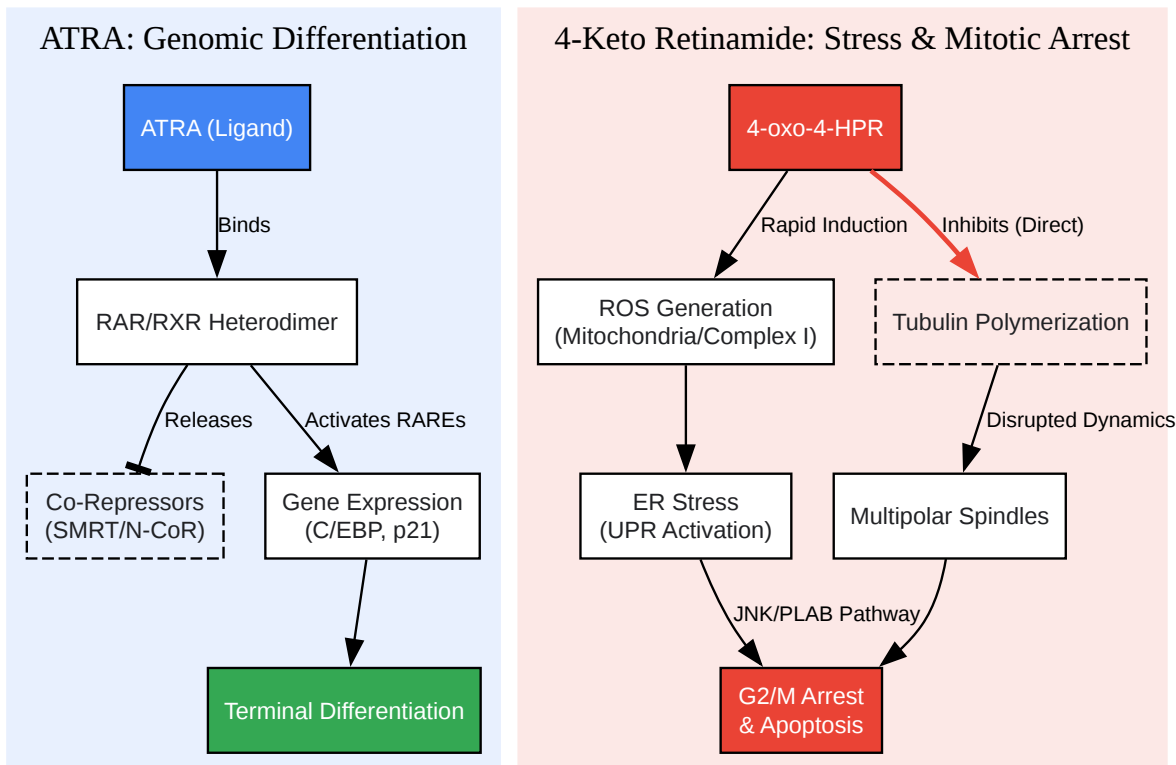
ATRA: Genomic Differentiation

ATRA (Ligand)

Binds

RAR/RXR Heterodimer

Releases

Activates RAREs

Co-Repressors (SMRT/N-CoR)

Gene Expression (C/EBP, p21)

Terminal Differentiation

4-Keto Retinamide: Stress & Mitotic Arrest

4-oxo-4-HPR

Rapid Induction

Inhibits (Direct)

ROS Generation (Mitochondria/Complex I)

Tubulin Polymerization

Disrupted Dynamics

ER Stress (UPR Activation)

Multipolar Spindles

JNK/PLAB Pathway

G2/M Arrest & Apoptosis